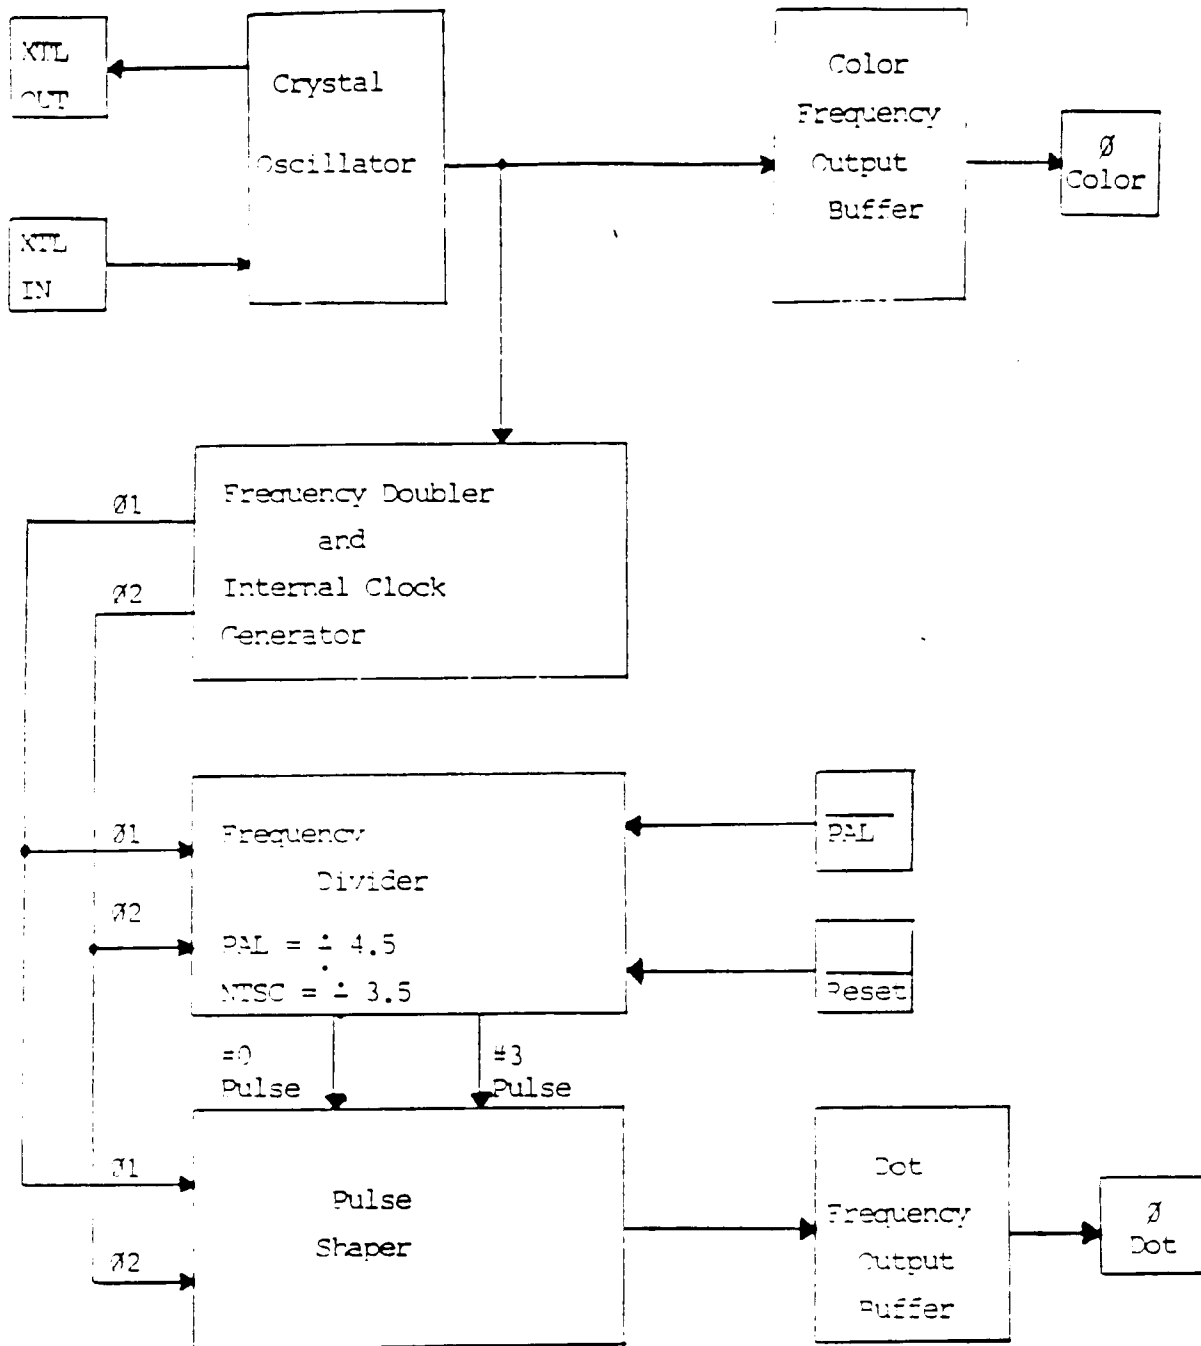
XTL OUT

Crystal Oscillator

XTL IN

Color Frequency Output Buffer

Ø Color

Ø1

Ø2

Frequency Doubler and Internal Clock Generator

Ø1

Ø2

Frequency Divider

PAL = ÷ 4.5

NTSC = ÷ 3.5

$\overline{PAL}$

$\overline{Reset}$

#0 Pulse

#3 Pulse

Ø1

Ø2

Pulse Shaper

Dot Frequency Output Buffer

Ø Dot